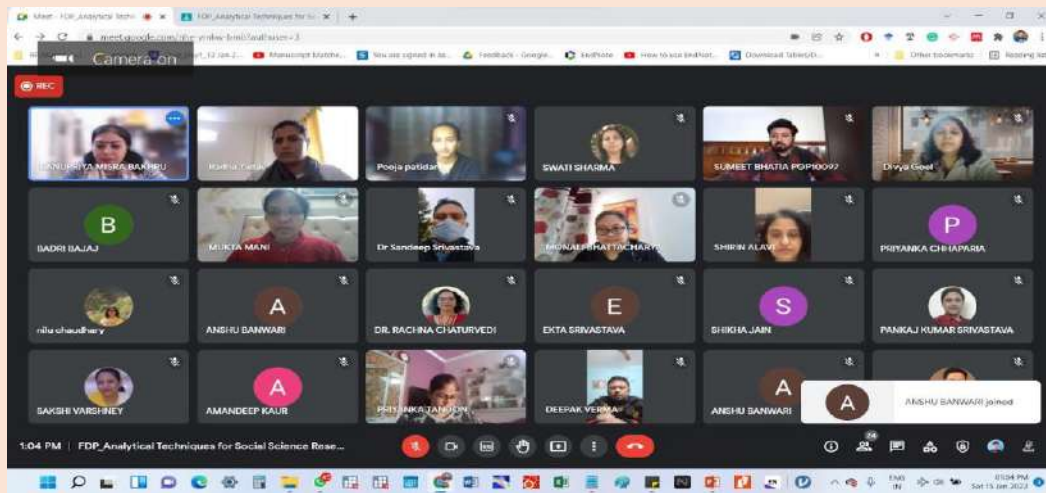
Meet - FDP_Analytical Techni
FDP_Analytical Techniques for So
meet.google.com/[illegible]
Camera on
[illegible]
Manuscript Matche...
You are signed in as...
Feedback - Google...
EndNote
How to use EndNot...
Download TableOD...
Other bookmarks
Reading list
REC
BANUPRIYA MISRA BAKHRU
Rudra Yadav
Pooja patidar
SWATI SHARMA
SUMEET BHATIA PGP10097
Divya Goel
B
BADRI BAJAJ
MUKTA MANI
Dr Sandeep Srivastava
MONALI BHATTACHARYA
SHIRIN ALAVI
P
PRIYANKA CHHAPARIA
nilu chaudhary
A
ANSHU BANWARI
DR. RACHNA CHATURVEDI
E
EKTA SRIVASTAVA
S
SHIKHA JAIN
PANKAJ KUMAR SRIVASTAVA
SAKSHI VARSHNEY
A
AMANDEEP KAUR
PRIYANKA TANDON
DEEPAK VERMA
A
ANSHU BANWARI
A
ANSHU BANWARI joined
1:04 PM | FDP_Analytical Techniques for Social Science Rese...
24
ENG IN
01:04 PM
Sat 15 Jan 2022